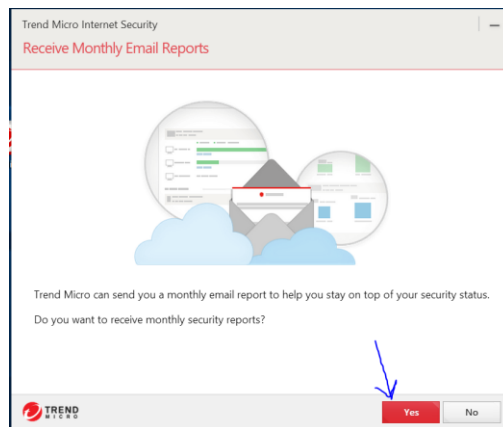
Trend Micro Internet Security

Receive Monthly Email Reports

Trend Micro can send you a monthly email report to help you stay on top of your security status.

Do you want to receive monthly security reports?

TREND MICRO

Yes

No